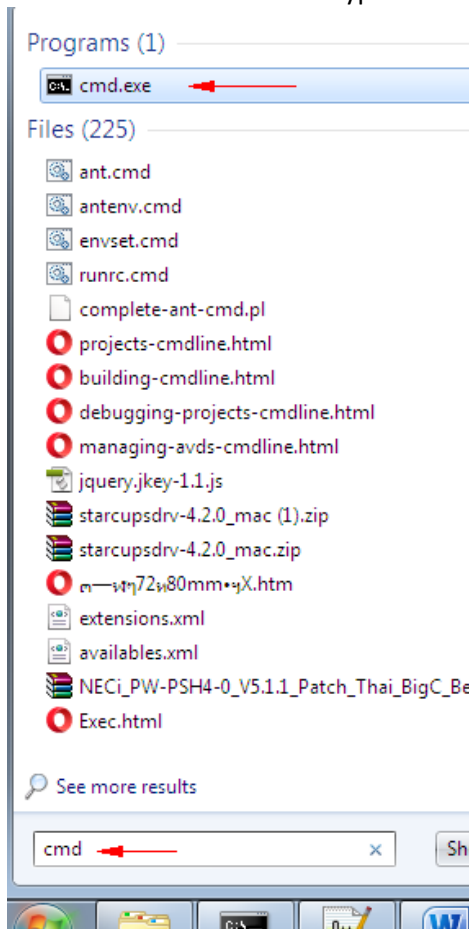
Programs (1)

cmd.exe

Files (225)

ant.cmd

antenv.cmd

envset.cmd

runrc.cmd

complete-ant-cmd.pl

projects-cmdline.html

building-cmdline.html

debugging-projects-cmdline.html

managing-avds-cmdline.html

jquery.jkey-1.1.js

starcupsdrv-4.2.0_mac (1).zip

starcupsdrv-4.2.0_mac.zip

ฅ—ฑๆ72ฬ80mm•ษX.htm

extensions.xml

availables.xml

NECi_PW-PSH4-0_V5.1.1_Patch_Thai_BigC_Be

Exec.html

See more results

cmd

Sh